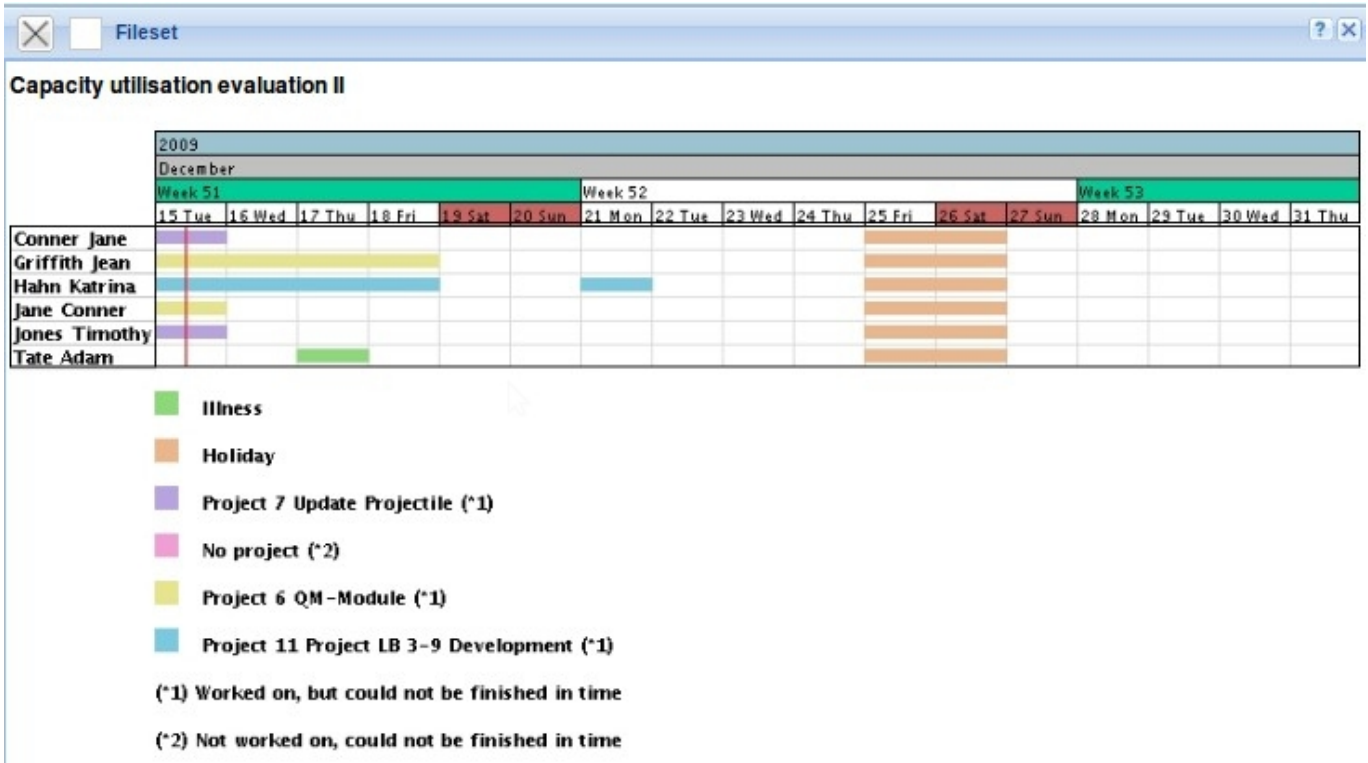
Fileset

? X

Capacity utilisation evaluation II

| 2009 | | | | | | | | | | | | | | | | | |
|---|---|---|---|---|---|---|---|---|---|---|---|---|---|---|---|---|---|
| December | | | | | | | | | | | | | | | | | |
| | Week 51 | | | | | | Week 52 | | | | | | | Week 53 | | | |
| | 15 Tue | 16 Wed | 17 Thu | 18 Fri | 19 Sat | 20 Sun | 21 Mon | 22 Tue | 23 Wed | 24 Thu | 25 Fri | 26 Sat | 27 Sun | 28 Mon | 29 Tue | 30 Wed | 31 Thu |
| Conner Jane | | | | | | | | | | | | | | | | | |
| Griffith Jean | | | | | | | | | | | | | | | | | |
| Hahn Katrina | | | | | | | | | | | | | | | | | |
| Jane Conner | | | | | | | | | | | | | | | | | |
| Jones Timothy | | | | | | | | | | | | | | | | | |
| Tate Adam | | | | | | | | | | | | | | | | | |

Illness

Holiday

Project 7 Update Projectile (*1)

No project (*2)

Project 6 QM-Module (*1)

Project 11 Project LB 3-9 Development (*1)

(*1) Worked on, but could not be finished in time

(*2) Not worked on, could not be finished in time